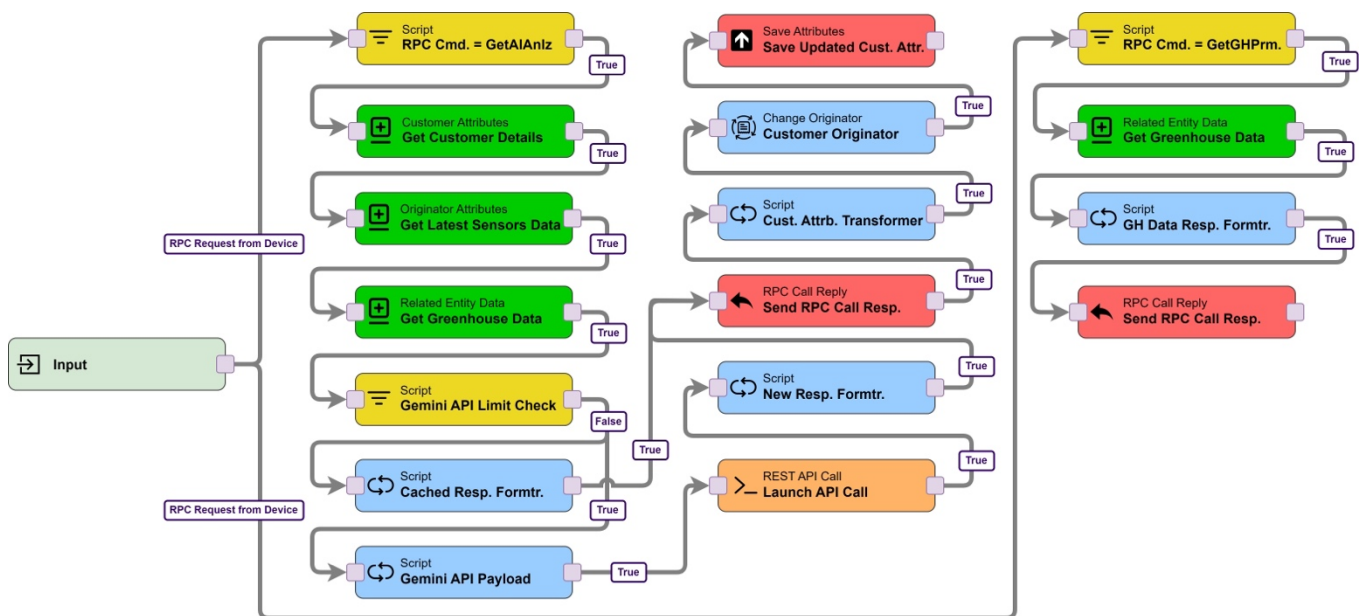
Input

RPC Request from Device

RPC Request from Device

Script
RPC Cmd. = GetAIAnlz

True

Customer Attributes
Get Customer Details

True

Originator Attributes
Get Latest Sensors Data

True

Related Entity Data
Get Greenhouse Data

True

Script
Gemini API Limit Check

False

True

Script
Cached Resp. Formtr.

True

Script
Gemini API Payload

True

Save Attributes
Save Updated Cust. Attr.

True

Change Originator
Customer Originator

True

Script
Cust. Attrb. Transformer

True

RPC Call Reply
Send RPC Call Resp.

True

Script
New Resp. Formtr.

True

REST API Call
Launch API Call

Script
RPC Cmd. = GetGHPrm.

True

Related Entity Data
Get Greenhouse Data

True

Script
GH Data Resp. Formtr.

True

RPC Call Reply
Send RPC Call Resp.